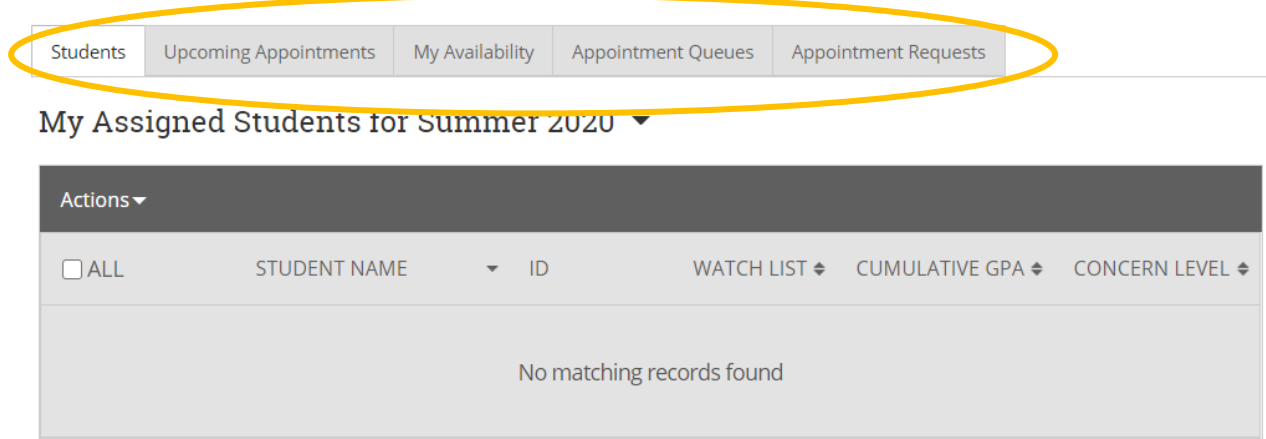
Students | Upcoming Appointments | My Availability | Appointment Queues | Appointment Requests

My Assigned Students for Summer 2020

Actions

| ALL | STUDENT NAME | ID | WATCH LIST | CUMULATIVE GPA | CONCERN LEVEL |
|---|---|---|---|---|---|

No matching records found